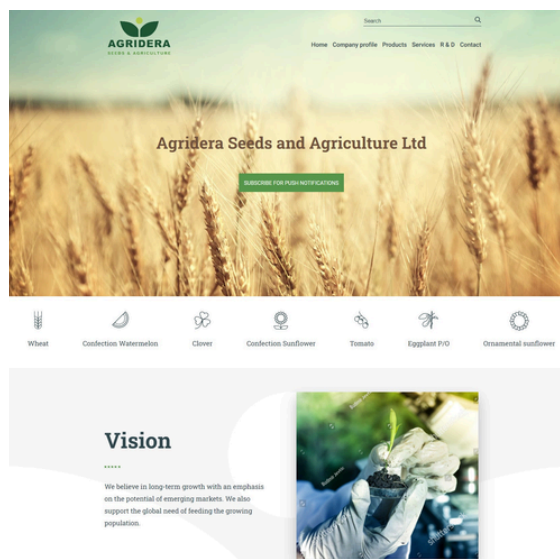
AGRIDERA
SEEDS & AGRICULTURE

Search

Home Company profile Products Services R & D Contact

Agridera Seeds and Agriculture Ltd

SUBSCRIBE FOR PUSH NOTIFICATIONS

Wheat
Confection Watermelon
Clover
Confection Sunflower
Tomato
Eggplant P/O
Ornamental sunflower

Vision

We believe in long-term growth with an emphasis on the potential of emerging markets. We also support the global need of feeding the growing population.